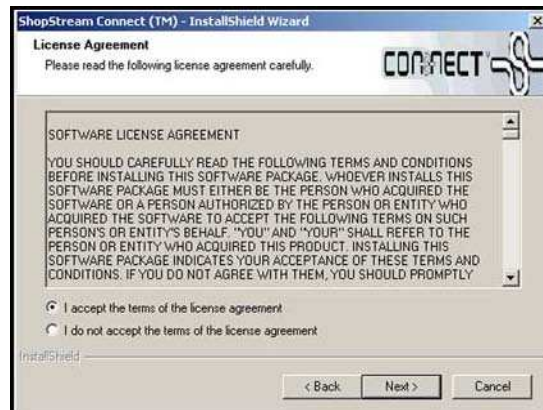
ShopStream Connect (TM) - InstallShield Wizard

License Agreement

Please read the following license agreement carefully.

CONNECT

SOFTWARE LICENSE AGREEMENT

YOU SHOULD CAREFULLY READ THE FOLLOWING TERMS AND CONDITIONS BEFORE INSTALLING THIS SOFTWARE PACKAGE. WHOEVER INSTALLS THIS SOFTWARE PACKAGE MUST EITHER BE THE PERSON WHO ACQUIRED THE SOFTWARE OR A PERSON AUTHORIZED BY THE PERSON OR ENTITY WHO ACQUIRED THE SOFTWARE TO ACCEPT THE FOLLOWING TERMS ON SUCH PERSON'S OR ENTITY'S BEHALF. "YOU" AND "YOUR" SHALL REFER TO THE PERSON OR ENTITY WHO ACQUIRED THIS PRODUCT. INSTALLING THIS SOFTWARE PACKAGE INDICATES YOUR ACCEPTANCE OF THESE TERMS AND CONDITIONS. IF YOU DO NOT AGREE WITH THEM, YOU SHOULD PROMPTLY

I accept the terms of the license agreement

I do not accept the terms of the license agreement

InstallShield

< Back

Next >

Cancel